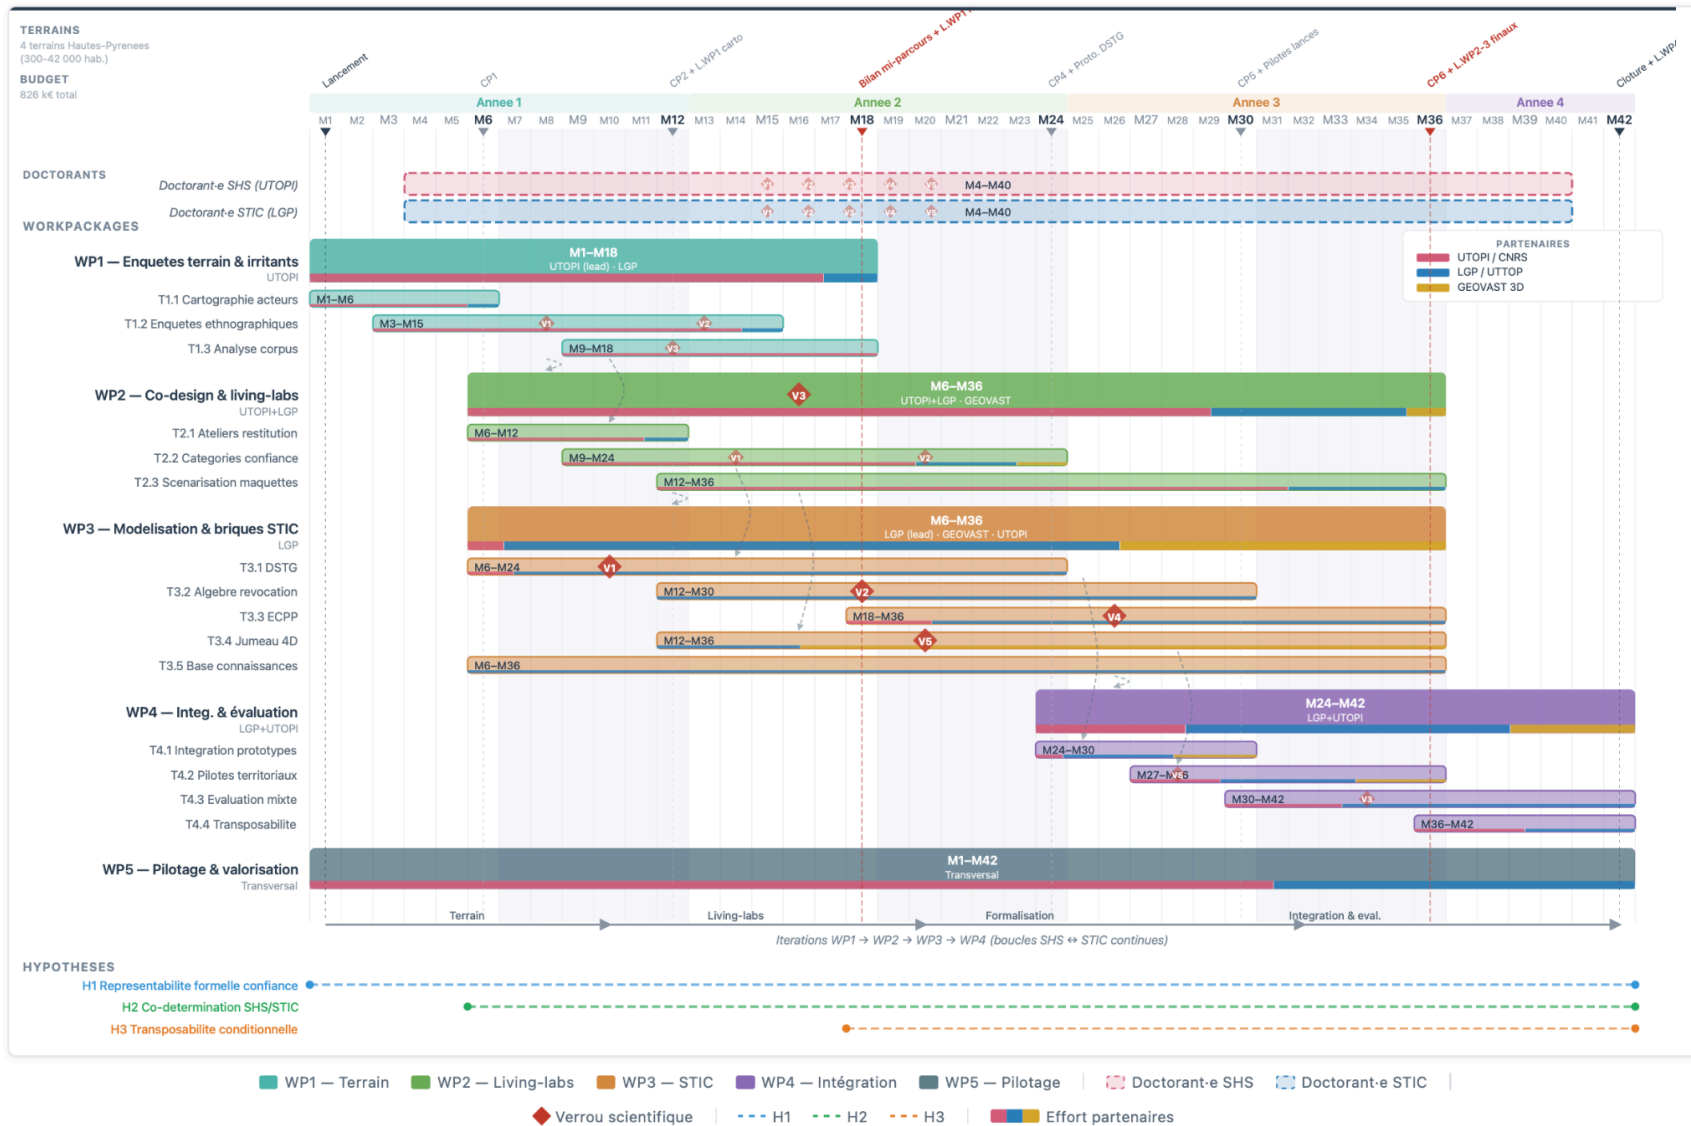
TERRAINS
4 terrains Hautes-Pyrenees
(300–42 000 hab.)
BUDGET
826 k€ total

Lancement
CP1
CP2 + L.WP1 carto
Bilan mi-parcours + L.WP1
CP4 + Proto. DSTG
CP5 + Pilotes lances
CP6 + L.WP2-3 finaux
Cloture + L.WP

Annee 1 | Annee 2 | Annee 3 | Annee 4

M1 M2 M3 M4 M5 M6 M7 M8 M9 M10 M11 M12 M13 M14 M15 M16 M17 M18 M19 M20 M21 M22 M23 M24 M25 M26 M27 M28 M29 M30 M31 M32 M33 M34 M35 M36 M37 M38 M39 M40 M41 M42

DOCTORANTS
Doctorant-e SHS (UTOPI) M4–M40
Doctorant-e STIC (LGP) M4–M40

WORKPACKAGES

PARTENAIRES
UTOPI / CNRS
LGP / UTTOP
GEOVAST 3D

WP1 — Enquetes terrain & irritants
UTOPI
M1–M18
UTOPI (lead) · LGP
T1.1 Cartographie acteurs M1–M6
T1.2 Enquetes ethnographiques M3–M15 V1 V2
T1.3 Analyse corpus M9–M18 V3

WP2 — Co-design & living-labs
UTOPI+LGP
M6–M36
UTOPI+LGP · GEOVAST
V3
T2.1 Ateliers restitution M6–M12
T2.2 Categories confiance M9–M24 V1 V2
T2.3 Scenarisation maquettes M12–M36

WP3 — Modelisation & briques STIC
LGP
M6–M36
LGP (lead) · GEOVAST · UTOPI
T3.1 DSTG M6–M24 V1
T3.2 Algebre revocation M12–M30 V2
T3.3 ECPP M18–M36 V4
T3.4 Jumeau 4D M12–M36 V5
T3.5 Base connaissances M6–M36

WP4 — Integ. & évaluation
LGP+UTOPI
M24–M42
LGP+UTOPI
T4.1 Integration prototypes M24–M30
T4.2 Pilotes territoriaux M27–M36
T4.3 Evaluation mixte M30–M42 V3
T4.4 Transposabilite M36–M42

WP5 — Pilotage & valorisation
Transversal
M1–M42
Transversal

Terrain
Living-labs
Formalisation
Integration & eval.
Iterations WP1 → WP2 → WP3 → WP4 (boucles SHS ↔ STIC continues)

HYPOTHESES
H1 Representabilite formelle confiance
H2 Co-determination SHS/STIC
H3 Transposabilite conditionnelle

WP1 — Terrain | WP2 — Living-labs | WP3 — STIC | WP4 — Intégration | WP5 — Pilotage | Doctorant-e SHS | Doctorant-e STIC
Verrou scientifique | H1 | H2 | H3 | Effort partenaires